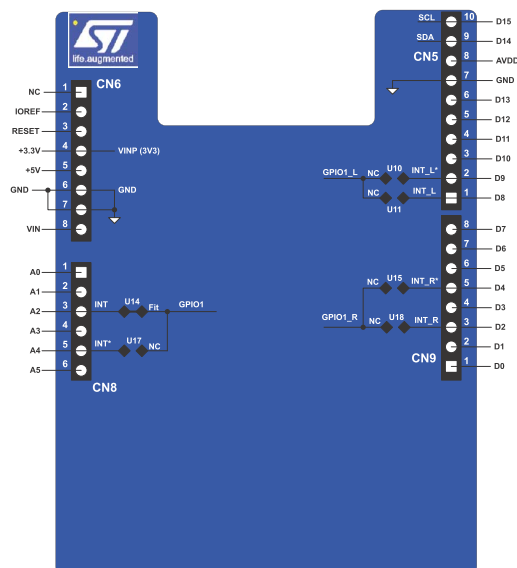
life.augmented

CN6
NC 1
IOREF 2
RESET 3
+3.3V 4 VINP (3V3)
+5V 5
GND 6 GND
7
VIN 8

CN8
A0 1
A1 2
A2 3 INT U14 Fit GPIO1
A3 4
A4 5 INT* U17 NC
A5 6

SCL 10 D15
SDA 9 D14
CN5 8 AVDD
7 GND
6 D13
5 D12
4 D11
3 D10
GPIO1_L U10 INT_L* 2 D9
NC INT_L 1 D8
U11

8 D7
7 D6
6 D5
NC U15 INT_R* 5 D4
4 D3
GPIO1_R NC U18 INT_R 3 D2
2 D1
CN9 1 D0